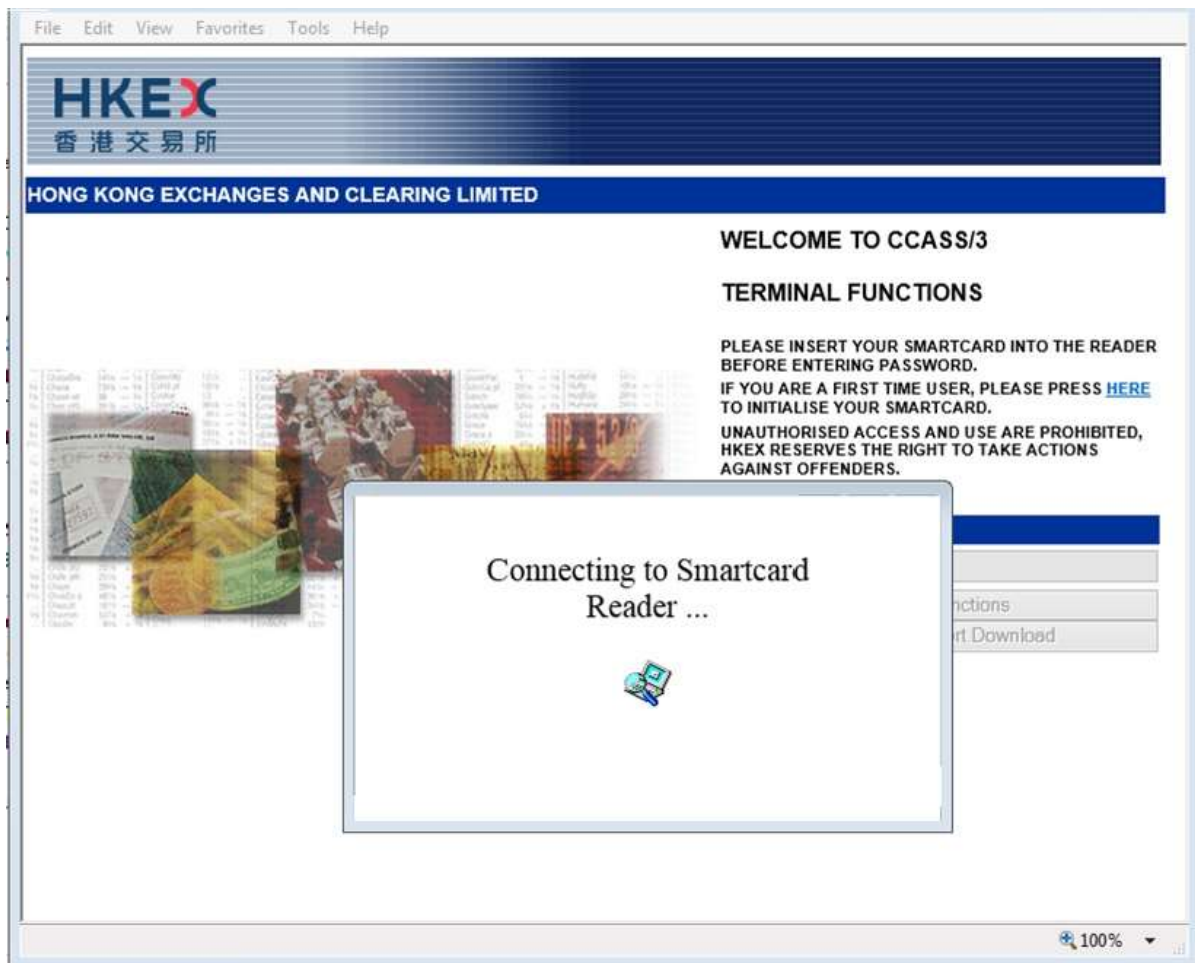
File Edit View Favorites Tools Help

HKEX
香港交易所

HONG KONG EXCHANGES AND CLEARING LIMITED

WELCOME TO CCASS/3

TERMINAL FUNCTIONS

PLEASE INSERT YOUR SMARTCARD INTO THE READER BEFORE ENTERING PASSWORD.

IF YOU ARE A FIRST TIME USER, PLEASE PRESS HERE TO INITIALISE YOUR SMARTCARD.

UNAUTHORISED ACCESS AND USE ARE PROHIBITED, HKEX RESERVES THE RIGHT TO TAKE ACTIONS AGAINST OFFENDERS.

Connecting to Smartcard Reader ...

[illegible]nctions

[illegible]rt Download

100%